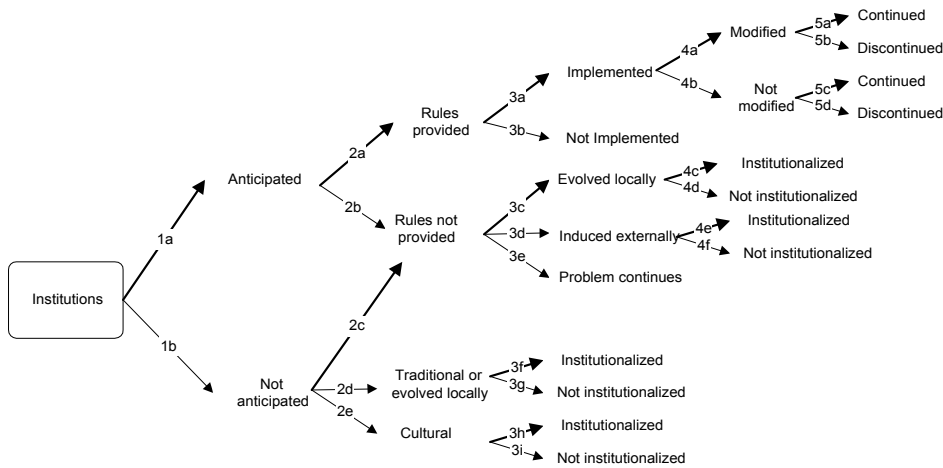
Institutions

1a

Anticipated

2a

Rules provided

3a

Implemented

4a

Modified

5a

Continued

5b

Discontinued

4b

Not modified

5c

Continued

5d

Discontinued

3b

Not Implemented

2b

Rules not provided

3c

Evolved locally

4c

Institutionalized

4d

Not institutionalized

3d

Induced externally

4e

Institutionalized

4f

Not institutionalized

3e

Problem continues

1b

Not anticipated

2c

2d

Traditional or evolved locally

3f

Institutionalized

3g

Not institutionalized

2e

Cultural

3h

Institutionalized

3i

Not institutionalized